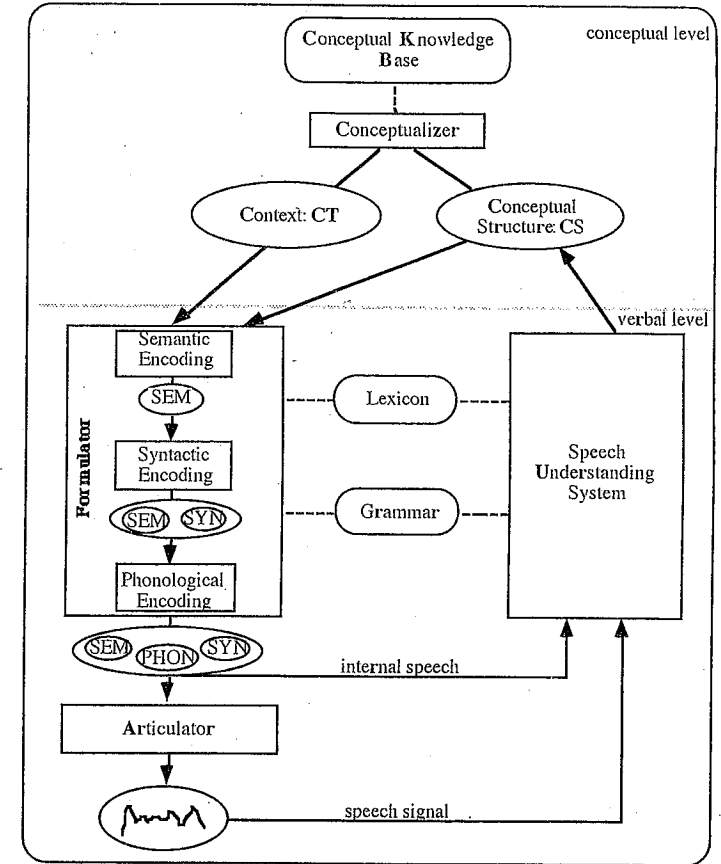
Conceptual Knowledge Base

conceptual level

Conceptualizer

Context: CT

Conceptual Structure: CS

verbal level

Formulator

Semantic Encoding

SEM

Syntactic Encoding

SEM SYN

Phonological Encoding

Lexicon

Grammar

Speech Understanding System

SEM PHON SYN

internal speech

Articulator

speech signal